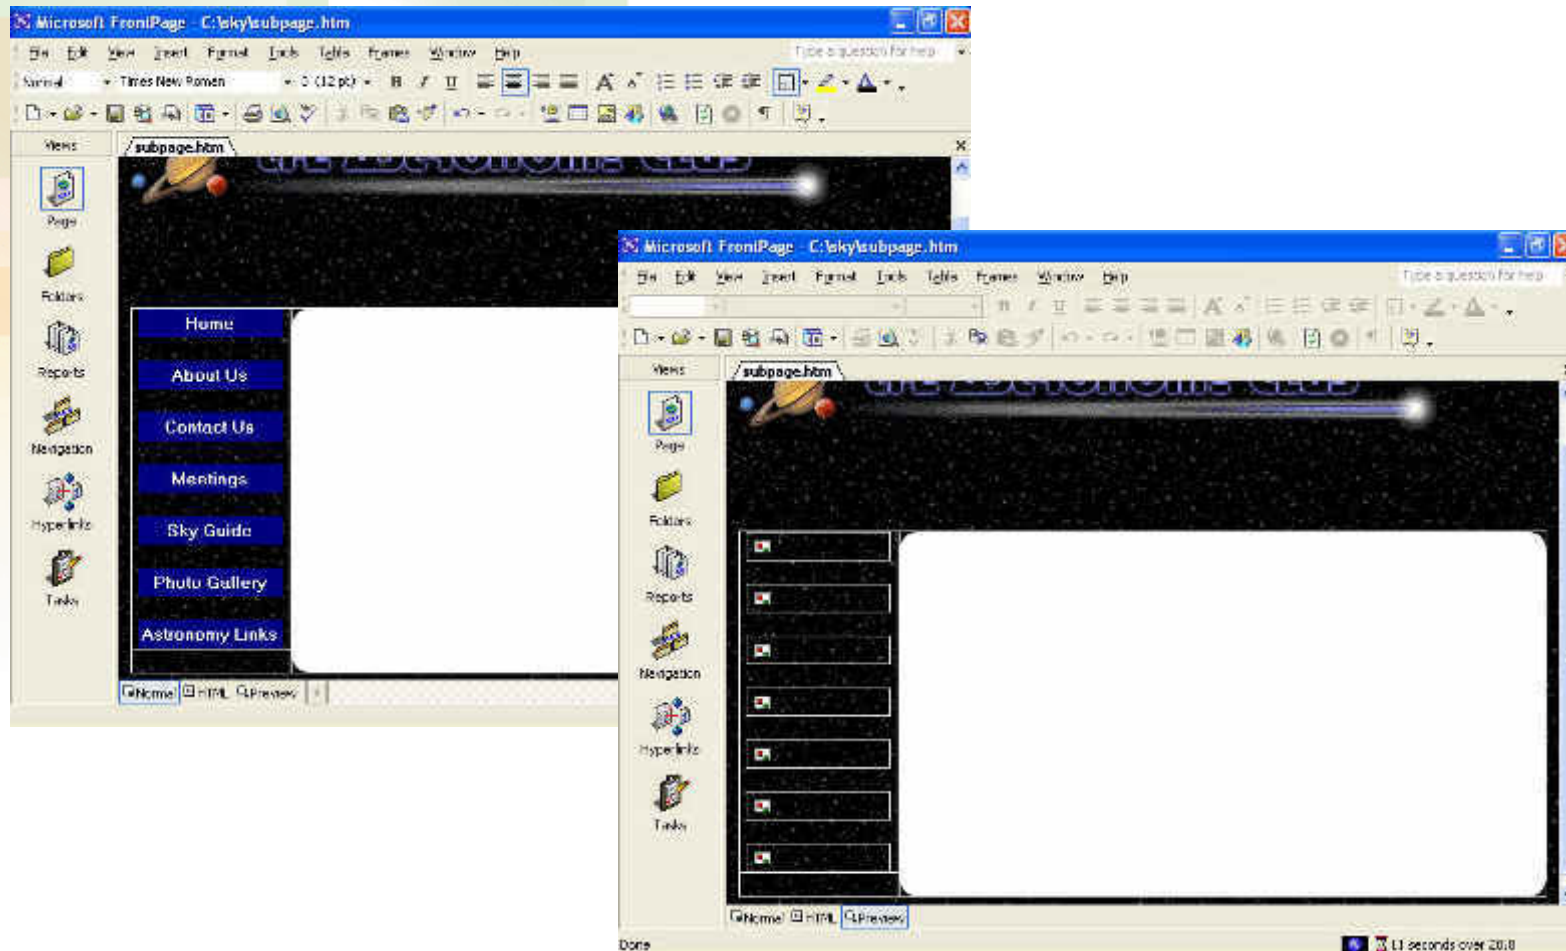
Microsoft FrontPage - C:\sky\subpage.htm

File Edit View Insert Format Tools Table Frames Window Help

Type a question for help

Normal Times New Roman 3 (12 pt) B I U

Views

subpage.htm

Page

Folders

Reports

Navigation

Hyperlinks

Tasks

Home

About Us

Contact Us

Meetings

Sky Guide

Photo Gallery

Astronomy Links

Normal HTML Preview

Microsoft FrontPage - C:\sky\subpage.htm

File Edit View Insert Format Tools Table Frames Window Help

Type a question for help

Views

subpage.htm

Page

Folders

Reports

Navigation

Hyperlinks

Tasks

Normal HTML Preview

Done

13 seconds over 28.8